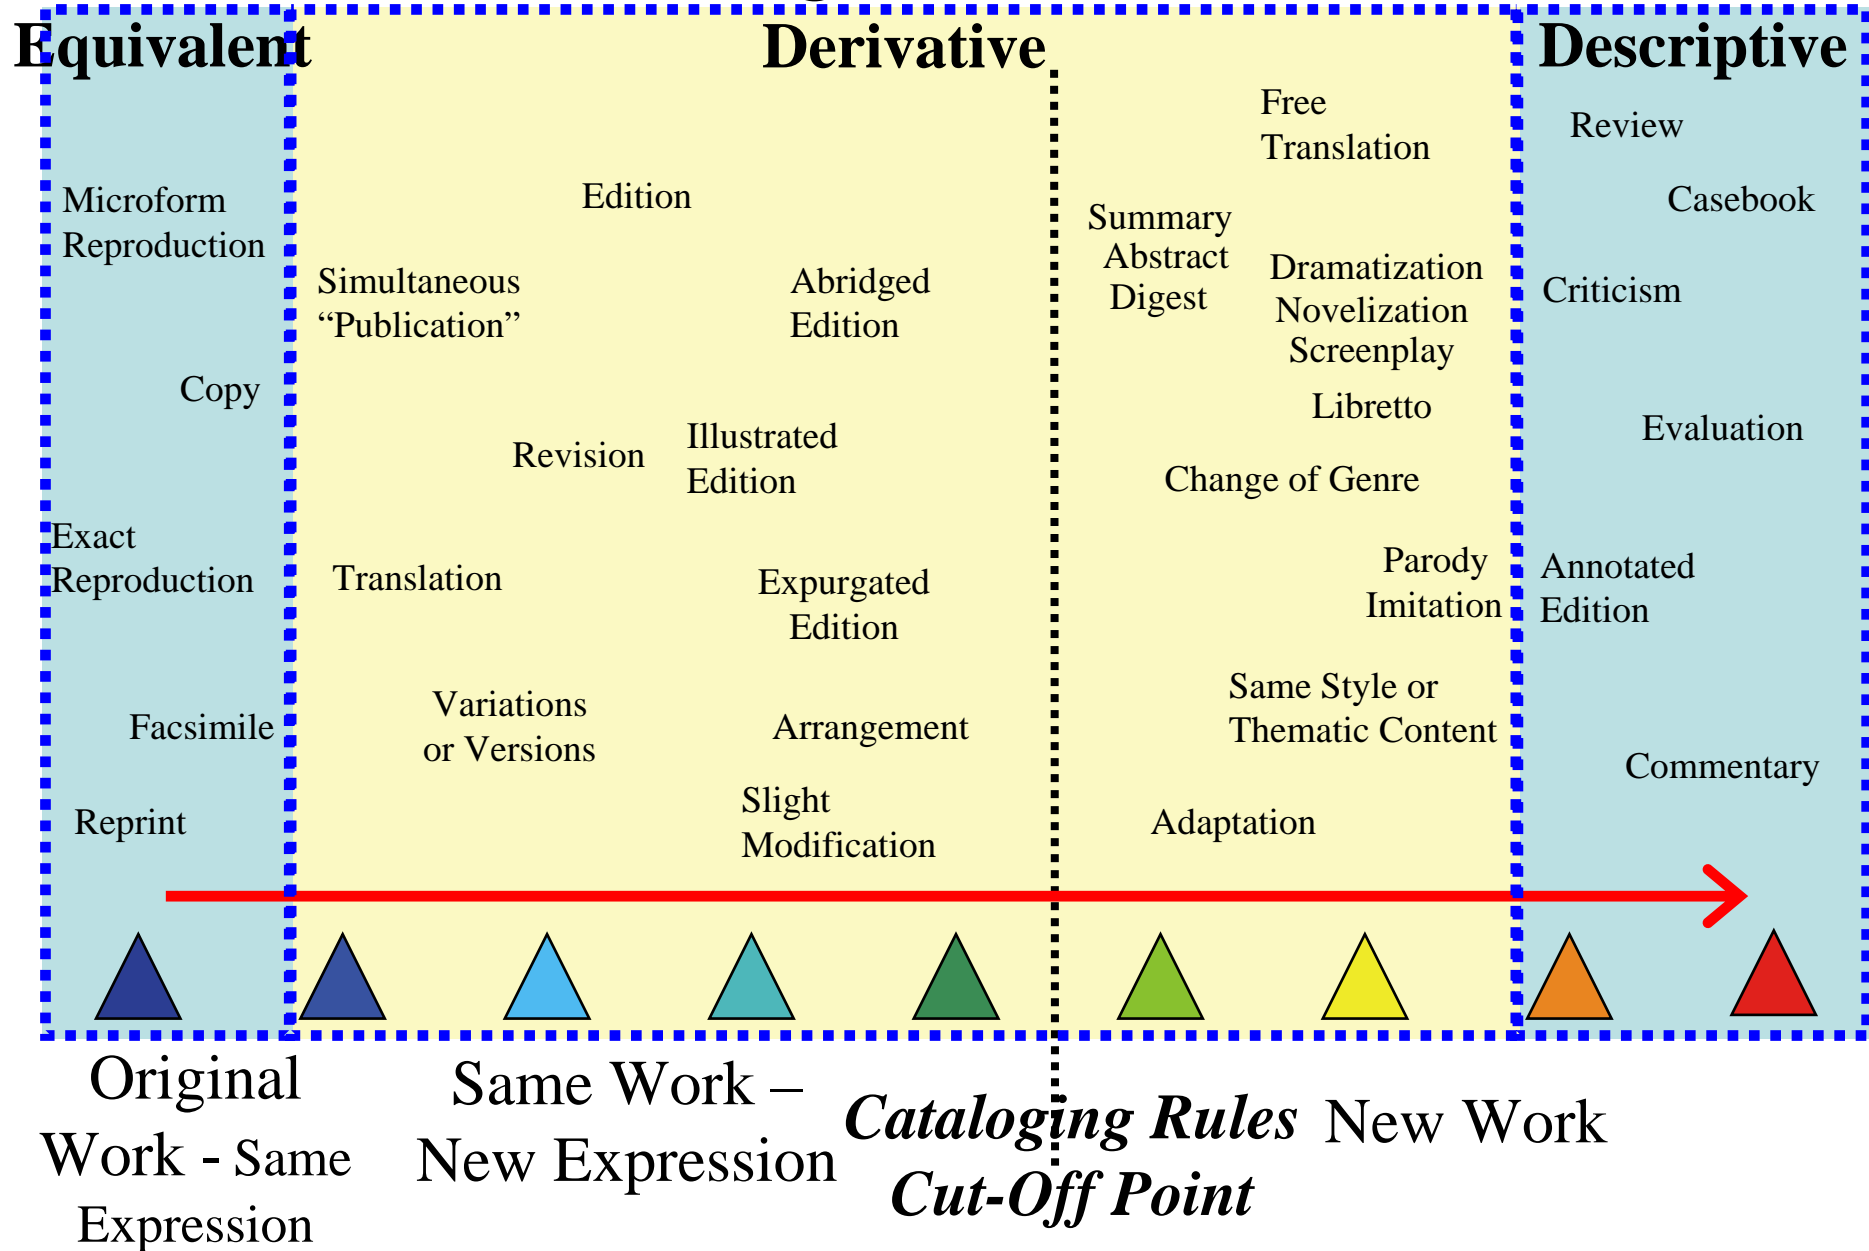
Equivalent

Microform Reproduction

Copy

Exact Reproduction

Facsimile

Reprint

Derivative

Edition

Simultaneous "Publication"

Abridged Edition

Revision

Illustrated Edition

Translation

Expurgated Edition

Variations or Versions

Arrangement

Slight Modification

Free Translation

Summary Abstract Digest

Dramatization Novelization Screenplay

Libretto

Change of Genre

Parody Imitation

Same Style or Thematic Content

Adaptation

Descriptive

Review

Casebook

Criticism

Evaluation

Annotated Edition

Commentary

Original Work - Same Expression

Same Work – New Expression

Cataloging Rules Cut-Off Point

New Work